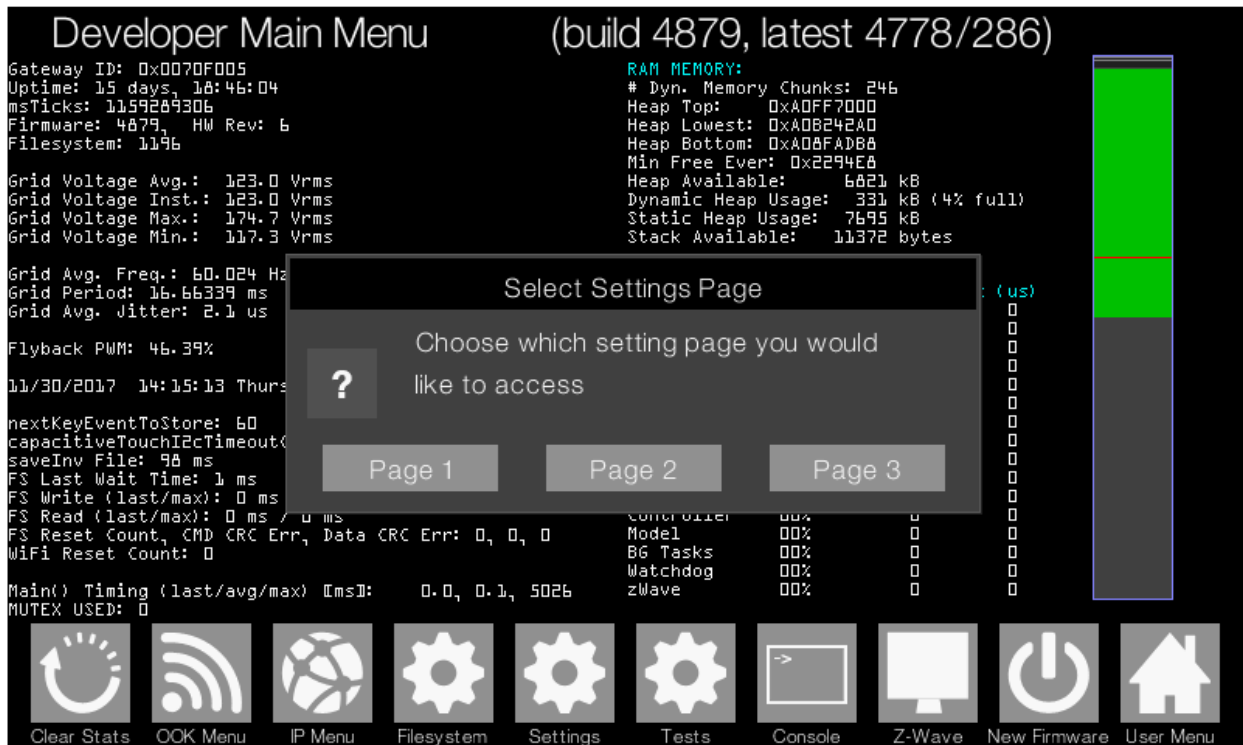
Developer Main Menu (build 4879, latest 4778/286)

Gateway ID: 0x0070F005
Uptime: 15 days, 18:46:04
msTicks: 1159289306
Firmware: 4879, HW Rev: 6
Filesystem: 1196

Grid Voltage Avg.: 123.0 Vrms
Grid Voltage Inst.: 123.0 Vrms
Grid Voltage Max.: 174.7 Vrms
Grid Voltage Min.: 117.3 Vrms

Grid Avg. Freq.: 60.024 Hz
Grid Period: 16.66339 ms
Grid Avg. Jitter: 2.1 us

Flyback PWM: 46.39%

11/30/2017 14:15:13 Thurs

nextKeyEventToStore: 60
capacitiveTouchI2cTimeout(
saveInv File: 98 ms
FS Last Wait Time: 1 ms
FS Write (last/max): 0 ms
FS Read (last/max): 0 ms / 0 ms
FS Reset Count, CMD CRC Err, Data CRC Err: 0, 0, 0
WiFi Reset Count: 0

Main() Timing (last/avg/max) [ms]: 0.0, 0.1, 5026
MUTEX USED: 0

RAM MEMORY:
# Dyn. Memory Chunks: 246
Heap Top: 0xA0FF7000
Heap Lowest: 0xA0B242A0
Heap Bottom: 0xA08FADB8
Min Free Ever: 0x2294E8
Heap Available: 6821 kB
Dynamic Heap Usage: 331 kB (4% full)
Static Heap Usage: 7695 kB
Stack Available: 11372 bytes

(us)
0
0
0
0
0
0
0
0
0
0
0

Controller 00% 0
Model 00% 0
BG Tasks 00% 0
Watchdog 00% 0
zWave 00% 0

Select Settings Page

Choose which setting page you would like to access

?

Page 1
Page 2
Page 3

Clear Stats
OOK Menu
IP Menu
Filesystem
Settings
Tests
->
Console
Z-Wave
New Firmware
User Menu